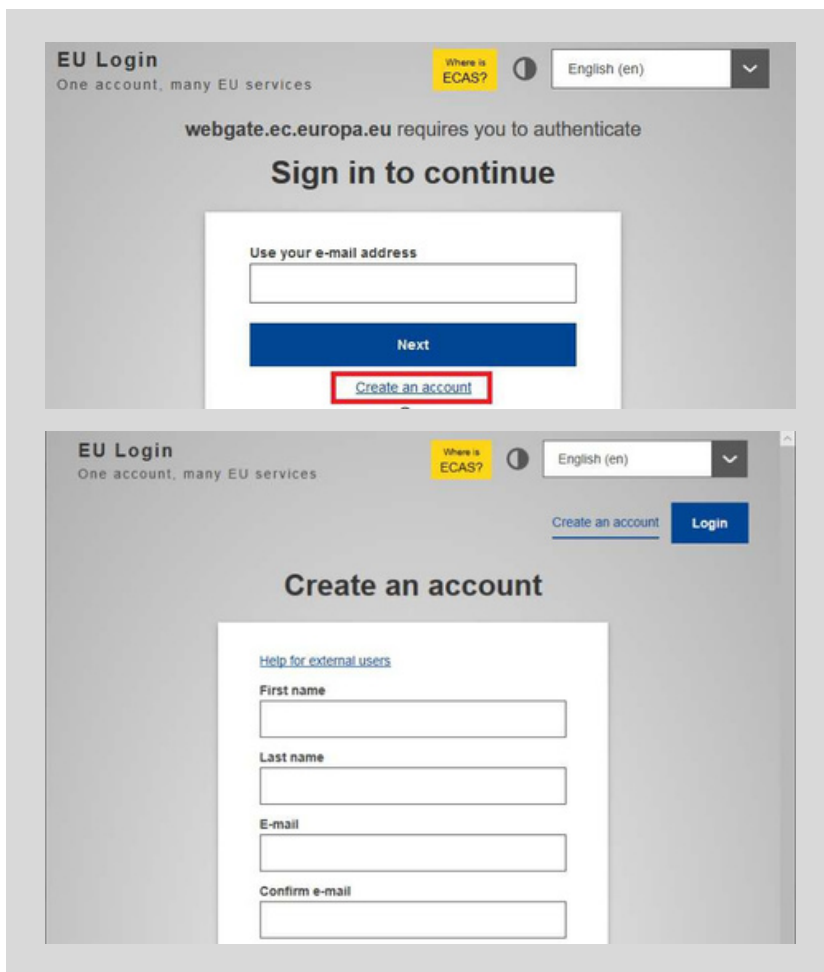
EU Login
One account, many EU services

Where is ECAS?

English (en)

webgate.ec.europa.eu requires you to authenticate

Sign in to continue

Use your e-mail address

Next

Create an account

EU Login
One account, many EU services

Where is ECAS?

English (en)

Create an account

Login

Create an account

Help for external users

First name

Last name

E-mail

Confirm e-mail